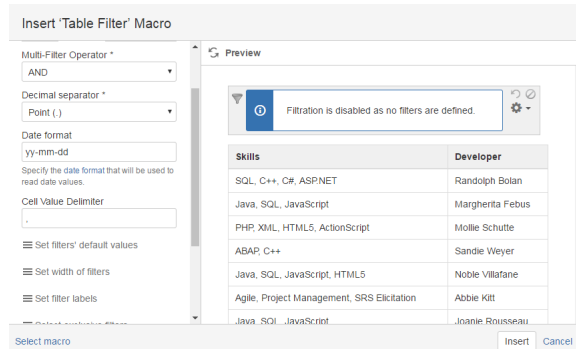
Insert 'Table Filter' Macro

Multi-Filter Operator *

AND

Decimal separator *

Point (.)

Date format

yy-mm-dd

Specify the date format that will be used to read date values.

Cell Value Delimiter

,

Set filters' default values

Set width of filters

Set filter labels

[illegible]

Preview

Filtration is disabled as no filters are defined.

| Skills | Developer |
|---|---|
| SQL, C++, C#, ASP.NET | Randolph Bolan |
| Java, SQL, JavaScript | Margherita Febus |
| PHP, XML, HTML5, ActionScript | Mollie Schutte |
| ABAP, C++ | Sandie Weyer |
| Java, SQL, JavaScript, HTML5 | Noble Villafane |
| Agile, Project Management, SRS Elicitation | Abbie Kitt |
| Java, SQL, JavaScript | Joanie Rousseau |

Select macro

Insert

Cancel